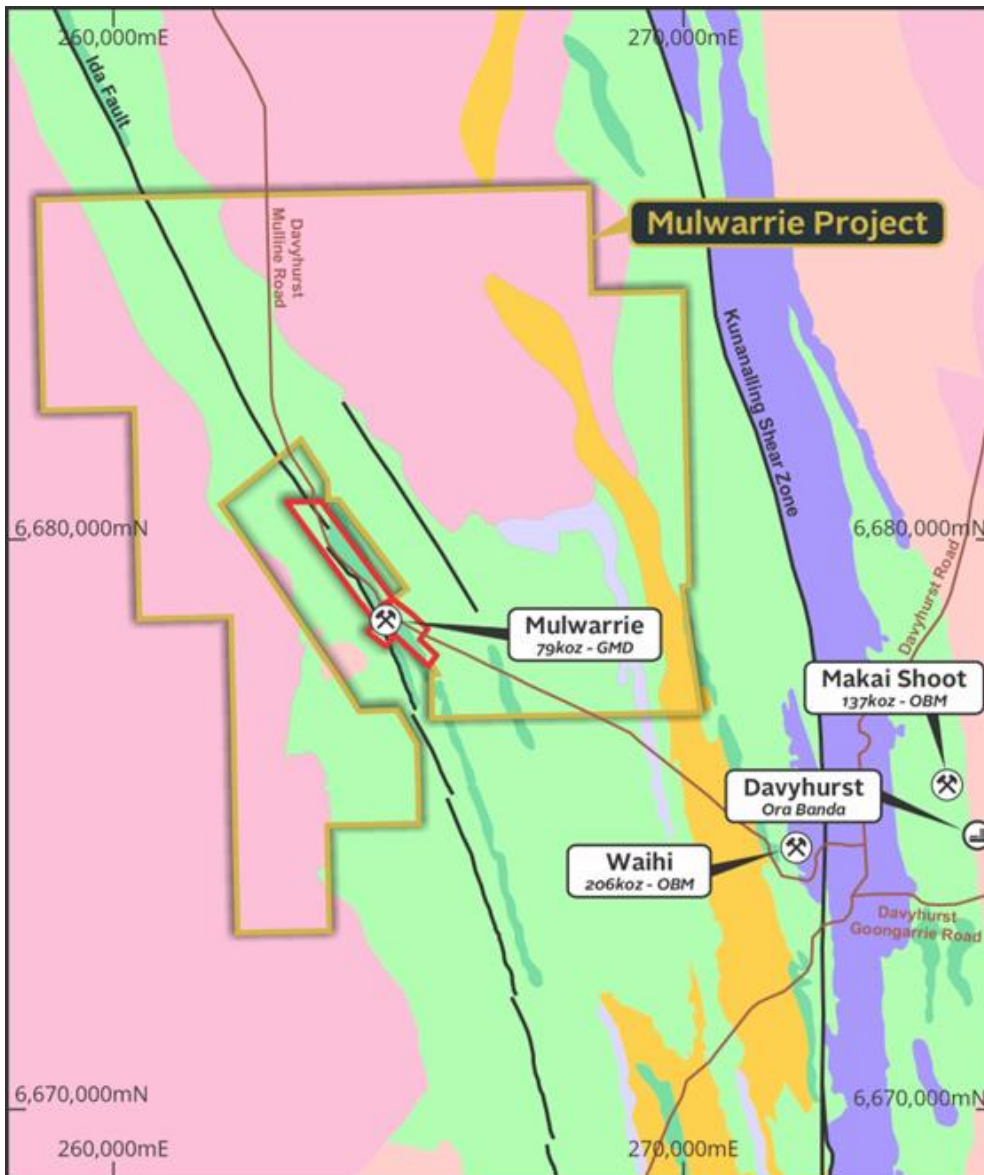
260,000mE

270,000mE

Ida Fault

Davyhurst Mulline Road

Mulwarrie Project

Kunanalling Shear Zone

6,680,000mN

6,680,000mN

Davyhurst Road

Mulwarrie
79koz - GMD

Makai Shoot
137koz - OBM

Davyhurst
Ora Banda

Waihi
206koz - OBM

Davyhurst Goongarrie Road

6,670,000mN

6,670,000mN

260,000mE

270,000mE